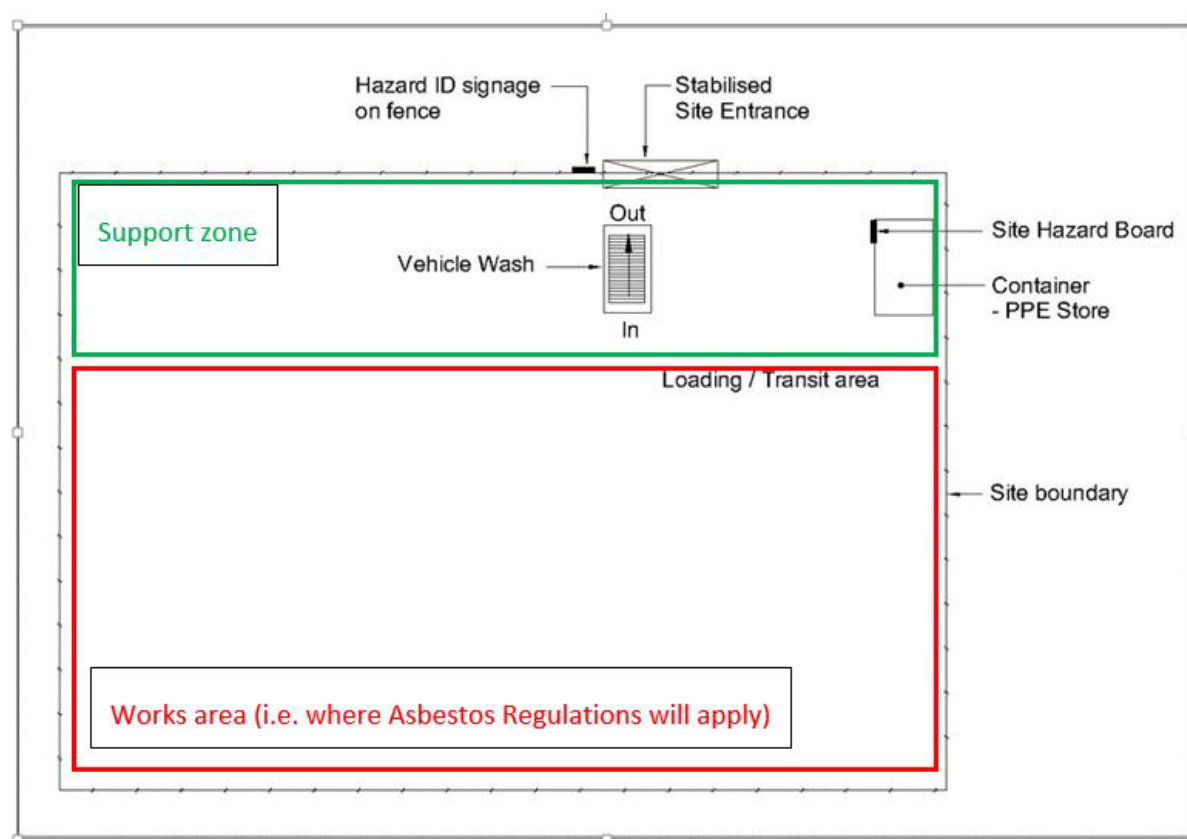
Hazard ID signage on fence

Stabilised Site Entrance

Support zone

Out

Vehicle Wash

In

Site Hazard Board

Container - PPE Store

Loading / Transit area

Site boundary

Works area (i.e. where Asbestos Regulations will apply)